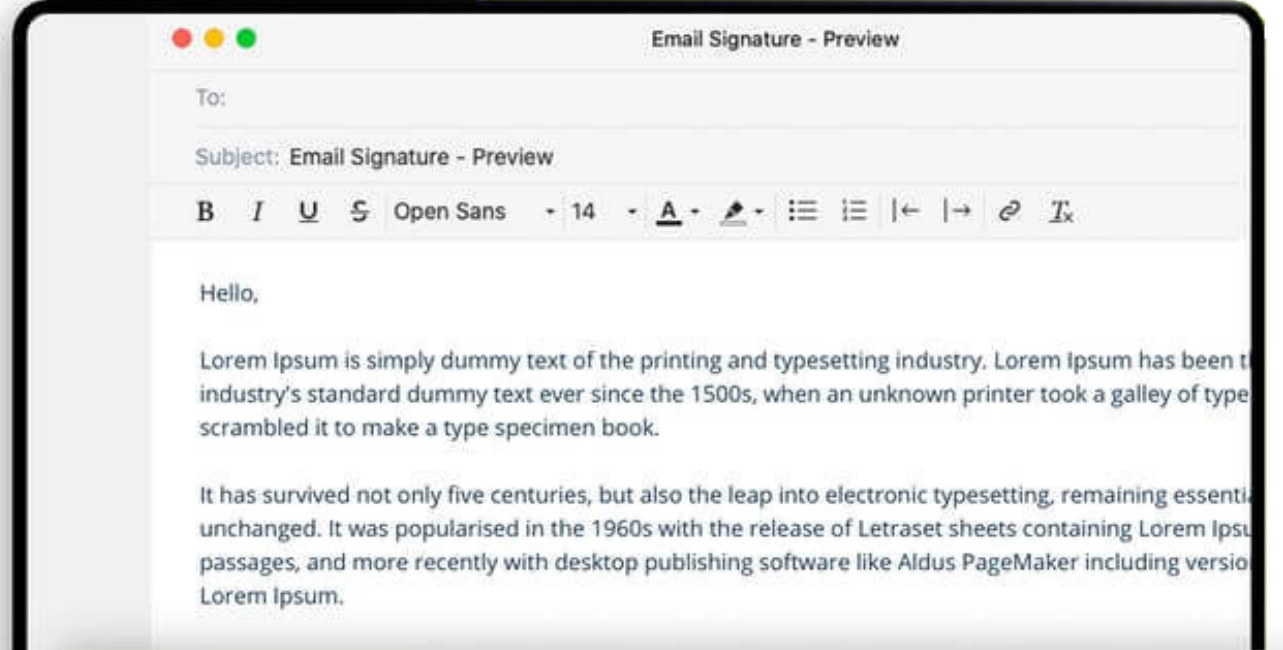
Email Signature - Preview

To:

Subject: Email Signature - Preview

B I U S Open Sans 14 A

Hello,

Lorem Ipsum is simply dummy text of the printing and typesetting industry. Lorem Ipsum has been t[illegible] industry's standard dummy text ever since the 1500s, when an unknown printer took a galley of type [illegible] scrambled it to make a type specimen book.

It has survived not only five centuries, but also the leap into electronic typesetting, remaining essenti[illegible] unchanged. It was popularised in the 1960s with the release of Letraset sheets containing Lorem Ipsu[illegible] passages, and more recently with desktop publishing software like Aldus PageMaker including versio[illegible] Lorem Ipsum.